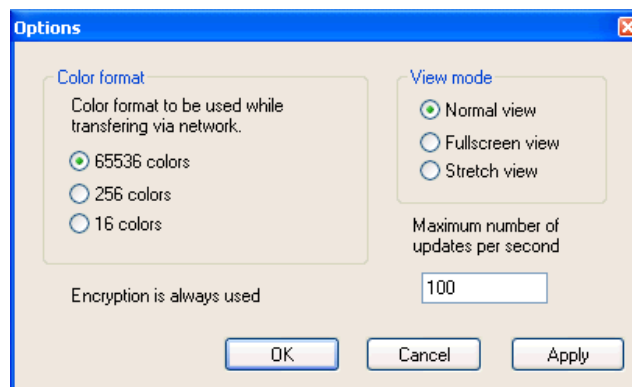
Options

Color format

Color format to be used while transfering via network.

65536 colors

256 colors

16 colors

View mode

Normal view

Fullscreen view

Stretch view

Maximum number of updates per second

100

Encryption is always used

OK

Cancel

Apply